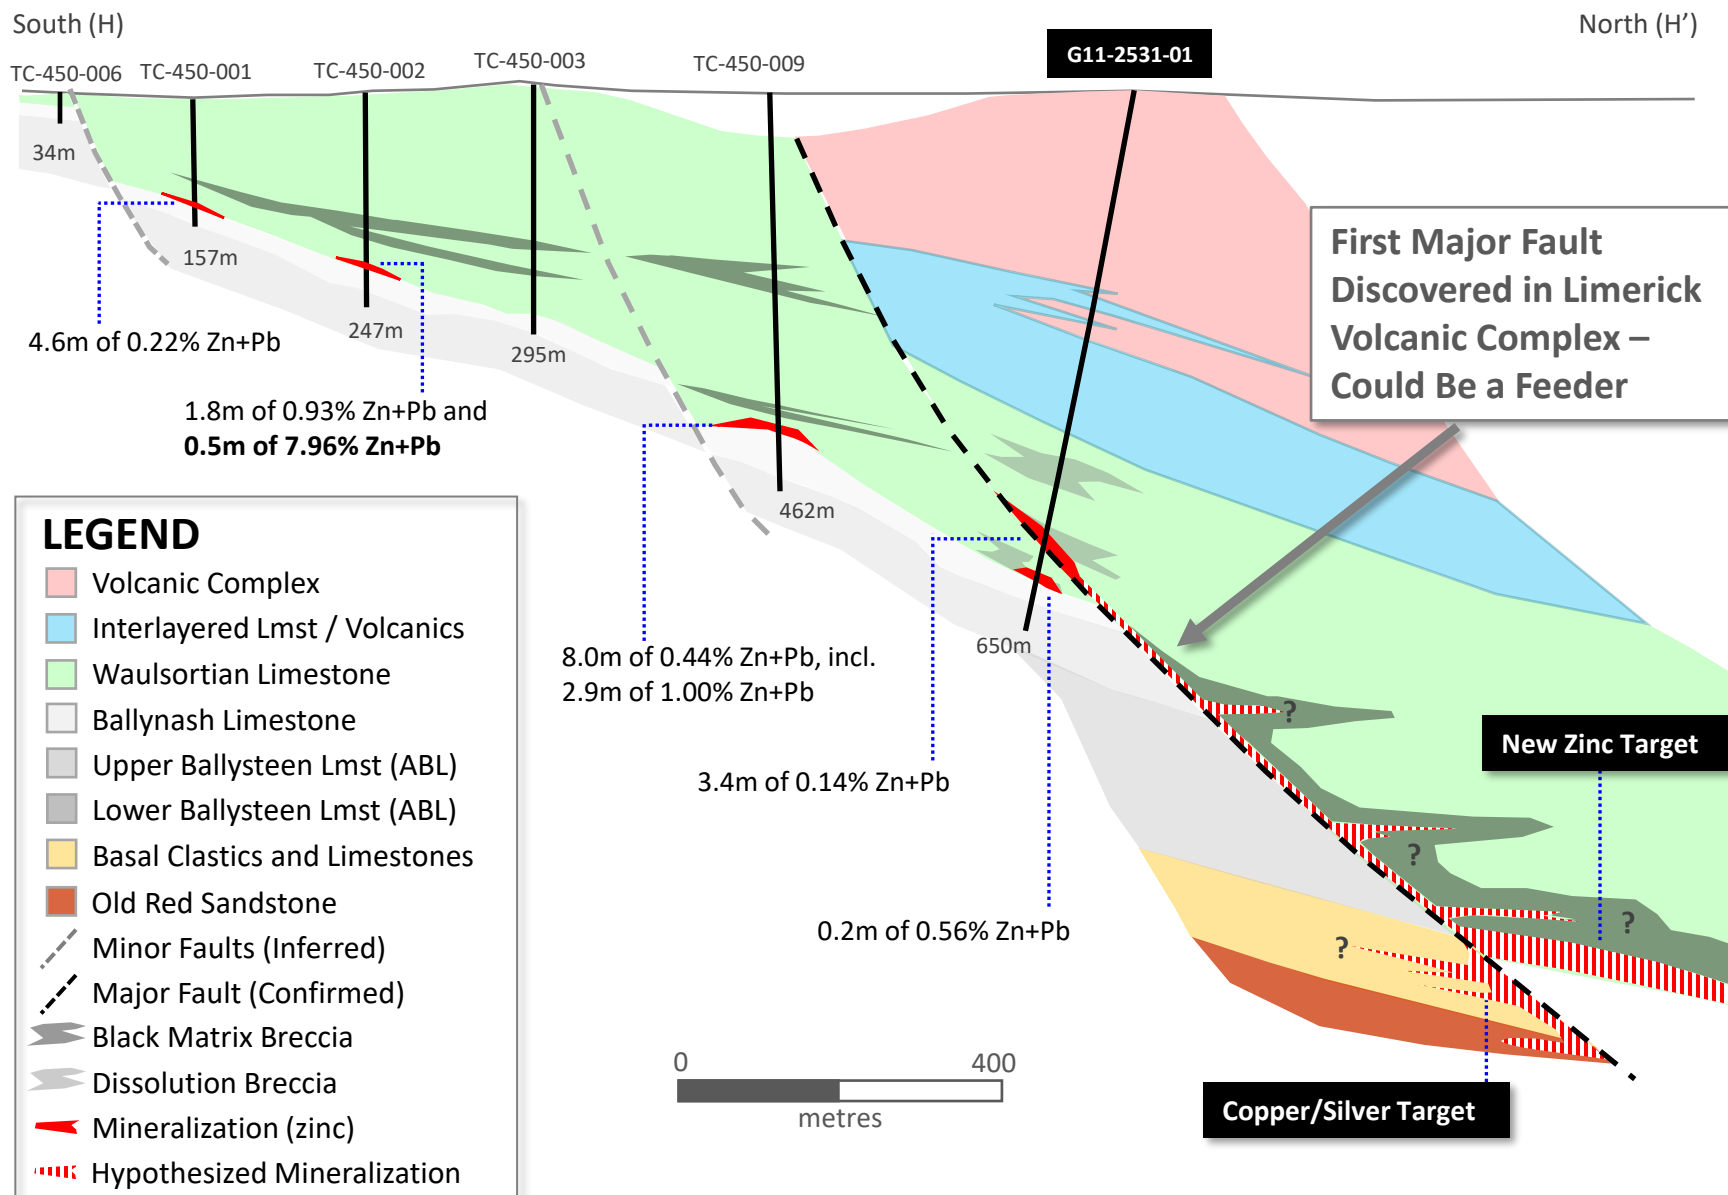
South (H)

North (H')

TC-450-006 TC-450-001 TC-450-002 TC-450-003 TC-450-009

G11-2531-01

34m

157m

247m

295m

462m

650m

4.6m of 0.22% Zn+Pb

1.8m of 0.93% Zn+Pb and
**0.5m of 7.96% Zn+Pb**

8.0m of 0.44% Zn+Pb, incl.
2.9m of 1.00% Zn+Pb

3.4m of 0.14% Zn+Pb

0.2m of 0.56% Zn+Pb

First Major Fault Discovered in Limerick Volcanic Complex – Could Be a Feeder

New Zinc Target

Copper/Silver Target

?

?

?

?

0 400
metres

LEGEND
Volcanic Complex
Interlayered Lmst / Volcanics
Waulsortian Limestone
Ballynash Limestone
Upper Ballysteen Lmst (ABL)
Lower Ballysteen Lmst (ABL)
Basal Clastics and Limestones
Old Red Sandstone
Minor Faults (Inferred)
Major Fault (Confirmed)
Black Matrix Breccia
Dissolution Breccia
Mineralization (zinc)
Hypothesized Mineralization